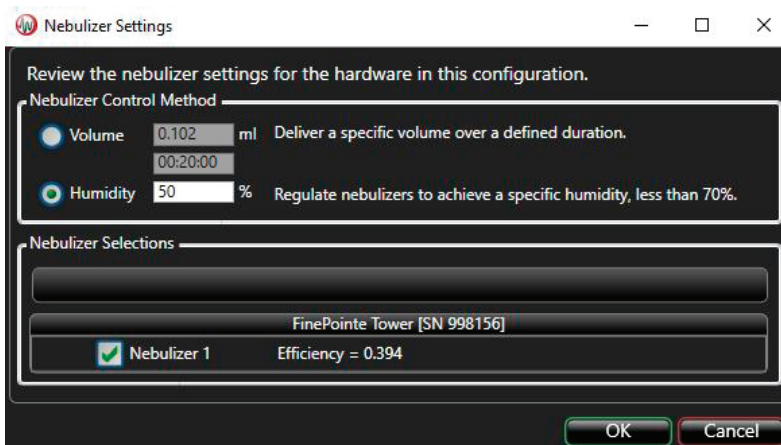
Nebulizer Settings

Review the nebulizer settings for the hardware in this configuration.

Nebulizer Control Method

Volume 0.102 ml Deliver a specific volume over a defined duration.
00:20:00

Humidity 50 % Regulate nebulizers to achieve a specific humidity, less than 70%.

Nebulizer Selections

FinePointe Tower [SN 998156]

Nebulizer 1 Efficiency = 0.394

OK Cancel